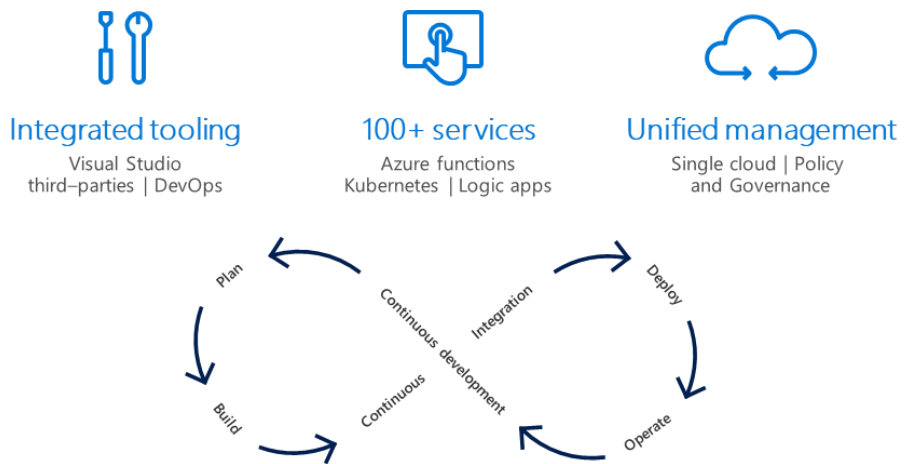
Integrated tooling
Visual Studio
third–parties | DevOps

100+ services
Azure functions
Kubernetes | Logic apps

Unified management
Single cloud | Policy
and Governance

Plan
Build
Continuous development
Continuous
Integration
Deploy
Operate